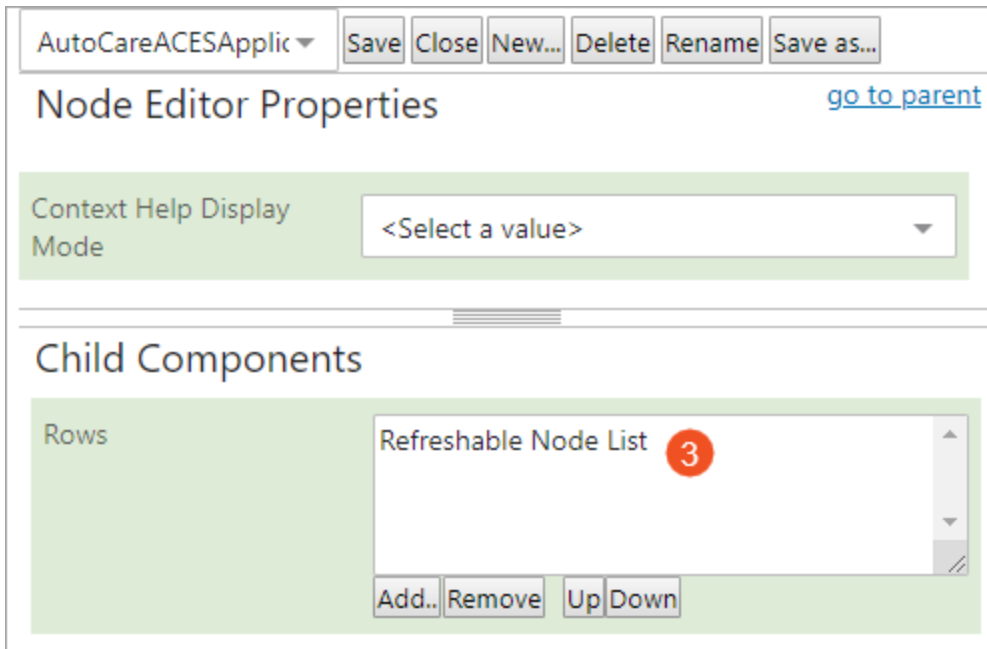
AutoCareACESApplic

Save Close New... Delete Rename Save as...

Node Editor Properties

go to parent

Context Help Display Mode

<Select a value>

Child Components

Rows

Refreshable Node List

3

Add.. Remove Up Down